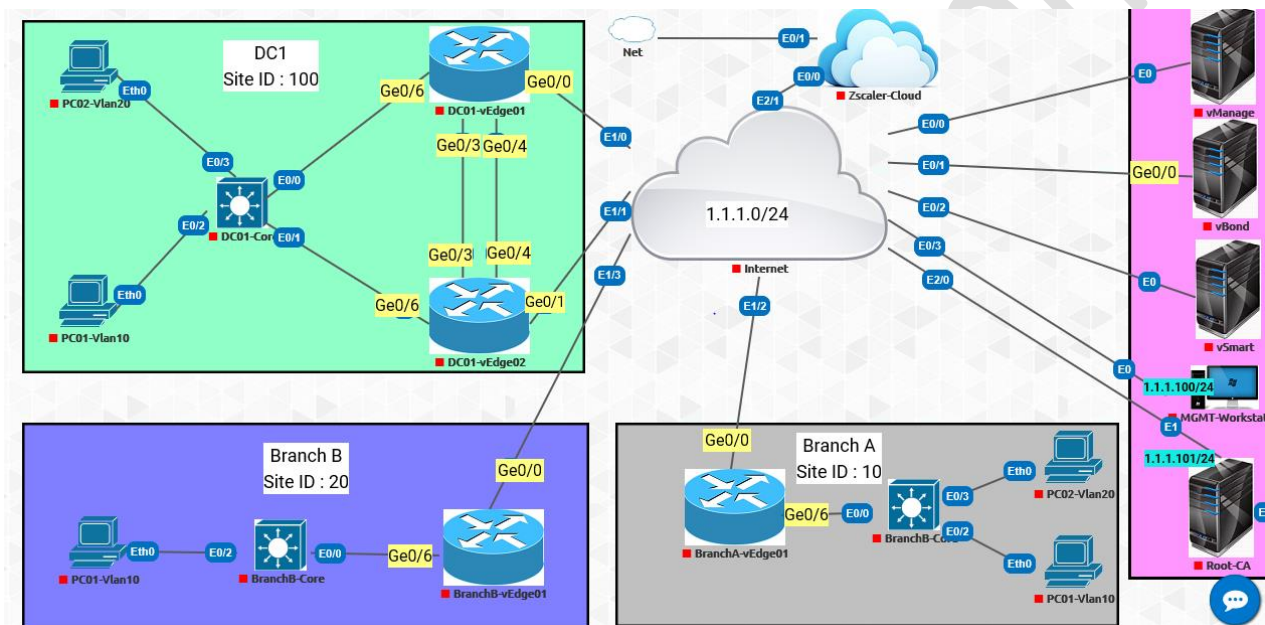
DC1
Site ID : 100

Eth0
PC02-Vlan20
E0/3
E0/2
DC01-Core
Eth0
PC01-Vlan10
E0/0
E0/1
Ge0/6
DC01-vEdge01
Ge0/0
Ge0/3
Ge0/4
Ge0/3
Ge0/4
Ge0/6
Ge0/1
DC01-vEdge02

Net
E0/1
E0/0
Zscaler-Cloud
E2/1
E1/0
E1/1
E1/3
1.1.1.0/24
Internet
E1/2

E0/0
E0/1
E0/2
E0/3
E2/0
E0
vManage
Ge0/0
vBond
E0
vSmart
E0
1.1.1.100/24
MGMT-Workstat
E1
1.1.1.101/24
Root-CA
E

Branch B
Site ID : 20
Eth0
E0/2
E0/0
Ge0/6
Ge0/0
PC01-Vlan10
BranchB-Core
BranchB-vEdge01

Ge0/0
Branch A
Site ID : 10
Ge0/6
E0/0
E0/3
E0/2
Eth0
Eth0
BranchA-vEdge01
BranchB-Core
PC02-Vlan20
PC01-Vlan10